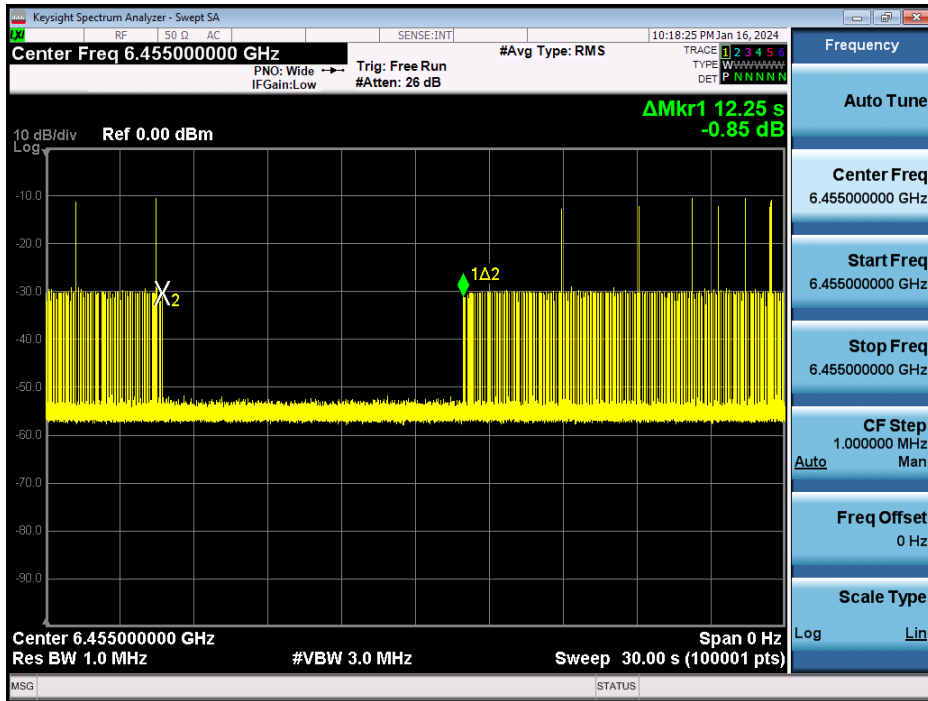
Keysight Spectrum Analyzer - Swept SA

RF | 50 Ω | AC | SENSE:INT | 10:18:25 PM Jan 16, 2024

Center Freq 6.455000000 GHz

PNO: Wide
IFGain:Low

Trig: Free Run
#Atten: 26 dB

#Avg Type: RMS

TRACE 1 2 3 4 5 6
TYPE W W W W W W
DET P N N N N N

Frequency

ΔMkr1 12.25 s
-0.85 dB

10 dB/div Ref 0.00 dBm
Log

-10.0
-20.0
-30.0
-40.0
-50.0
-60.0
-70.0
-80.0
-90.0

X2

1Δ2

Center 6.455000000 GHz
Res BW 1.0 MHz
#VBW 3.0 MHz
Span 0 Hz
Sweep 30.00 s (100001 pts)

Auto Tune

Center Freq
6.455000000 GHz

Start Freq
6.455000000 GHz

Stop Freq
6.455000000 GHz

CF Step
1.000000 MHz
Auto Man

Freq Offset
0 Hz

Scale Type
Log Lin

MSG

STATUS